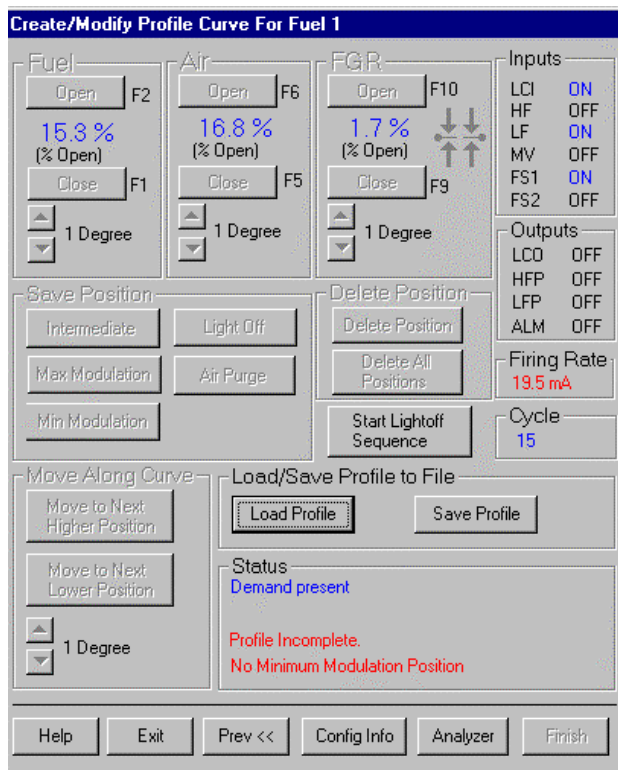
Create/Modify Profile Curve For Fuel 1

Fuel
Open F2
15.3 %
(% Open)
Close F1
1 Degree

Air
Open F6
16.8 %
(% Open)
Close F5
1 Degree

FGR
Open F10
1.7 %
(% Open)
Close F9
1 Degree

Inputs
| | |
|---|---|
| LCI | ON |
| HF | OFF |
| LF | ON |
| MV | OFF |
| FS1 | ON |
| FS2 | OFF |

Outputs
| | |
|---|---|
| LCO | OFF |
| HFP | OFF |
| LFP | OFF |
| ALM | OFF |

Save Position
Intermediate
Light Off
Max Modulation
Air Purge
Min Modulation

Delete Position
Delete Position
Delete All Positions

Firing Rate
19.5 mA

Start Lightoff Sequence

Cycle
15

Move Along Curve
Move to Next Higher Position
Move to Next Lower Position
1 Degree

Load/Save Profile to File
Load Profile
Save Profile

Status
Demand present

Profile Incomplete.
No Minimum Modulation Position

Help
Exit
Prev <<
Config Info
Analyzer
Finish